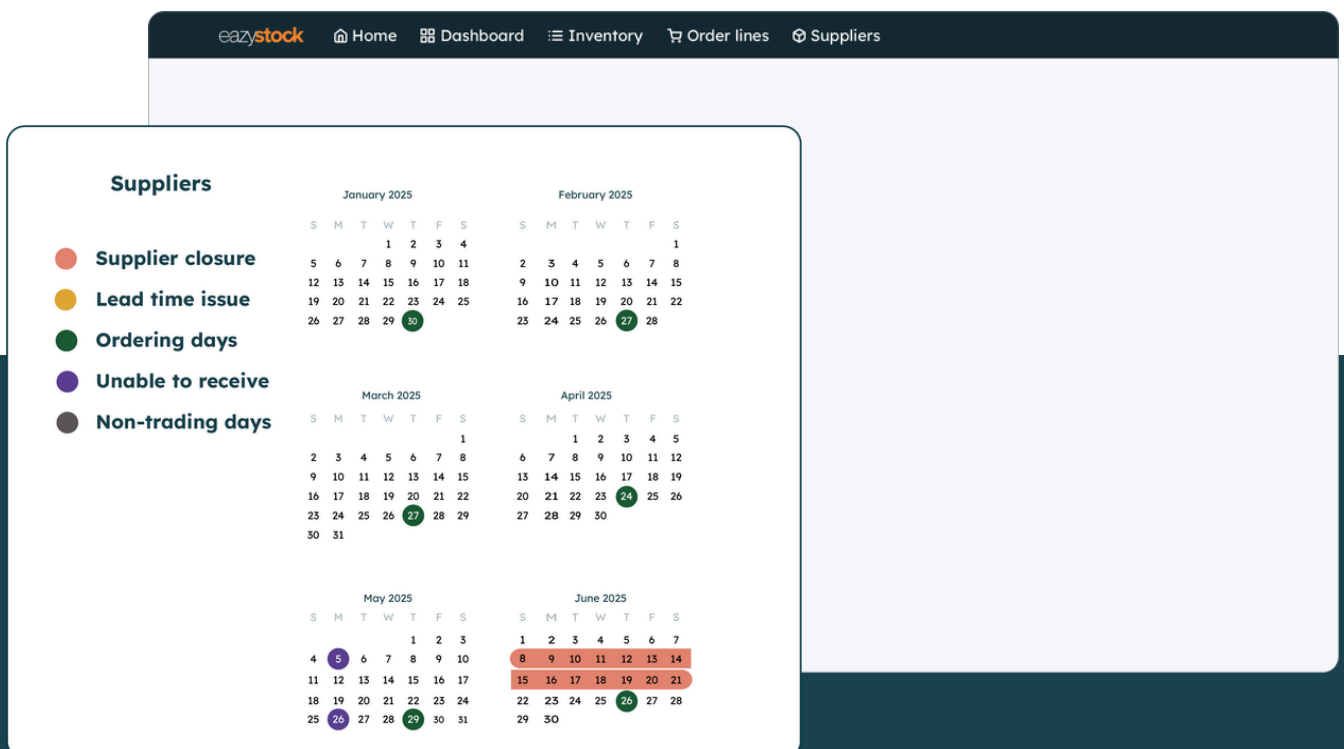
eazystock Home Dashboard Inventory Order lines Suppliers

Suppliers

Supplier closure
Lead time issue
Ordering days
Unable to receive
Non-trading days

January 2025

| S | M | T | W | T | F | S |
|---|---|---|---|---|---|---|
| | | | 1 | 2 | 3 | 4 |
| 5 | 6 | 7 | 8 | 9 | 10 | 11 |
| 12 | 13 | 14 | 15 | 16 | 17 | 18 |
| 19 | 20 | 21 | 22 | 23 | 24 | 25 |
| 26 | 27 | 28 | 29 | 30 | | |

February 2025

| S | M | T | W | T | F | S |
|---|---|---|---|---|---|---|
| | | | | | | 1 |
| 2 | 3 | 4 | 5 | 6 | 7 | 8 |
| 9 | 10 | 11 | 12 | 13 | 14 | 15 |
| 16 | 17 | 18 | 19 | 20 | 21 | 22 |
| 23 | 24 | 25 | 26 | 27 | 28 | |

March 2025

| S | M | T | W | T | F | S |
|---|---|---|---|---|---|---|
| | | | | | | 1 |
| 2 | 3 | 4 | 5 | 6 | 7 | 8 |
| 9 | 10 | 11 | 12 | 13 | 14 | 15 |
| 16 | 17 | 18 | 19 | 20 | 21 | 22 |
| 23 | 24 | 25 | 26 | 27 | 28 | 29 |
| 30 | 31 | | | | | |

April 2025

| S | M | T | W | T | F | S |
|---|---|---|---|---|---|---|
| | | 1 | 2 | 3 | 4 | 5 |
| 6 | 7 | 8 | 9 | 10 | 11 | 12 |
| 13 | 14 | 15 | 16 | 17 | 18 | 19 |
| 20 | 21 | 22 | 23 | 24 | 25 | 26 |
| 27 | 28 | 29 | 30 | | | |

May 2025

| S | M | T | W | T | F | S |
|---|---|---|---|---|---|---|
| | | | | 1 | 2 | 3 |
| 4 | 5 | 6 | 7 | 8 | 9 | 10 |
| 11 | 12 | 13 | 14 | 15 | 16 | 17 |
| 18 | 19 | 20 | 21 | 22 | 23 | 24 |
| 25 | 26 | 27 | 28 | 29 | 30 | 31 |

June 2025

| S | M | T | W | T | F | S |
|---|---|---|---|---|---|---|
| 1 | 2 | 3 | 4 | 5 | 6 | 7 |
| 8 | 9 | 10 | 11 | 12 | 13 | 14 |
| 15 | 16 | 17 | 18 | 19 | 20 | 21 |
| 22 | 23 | 24 | 25 | 26 | 27 | 28 |
| 29 | 30 | | | | | |